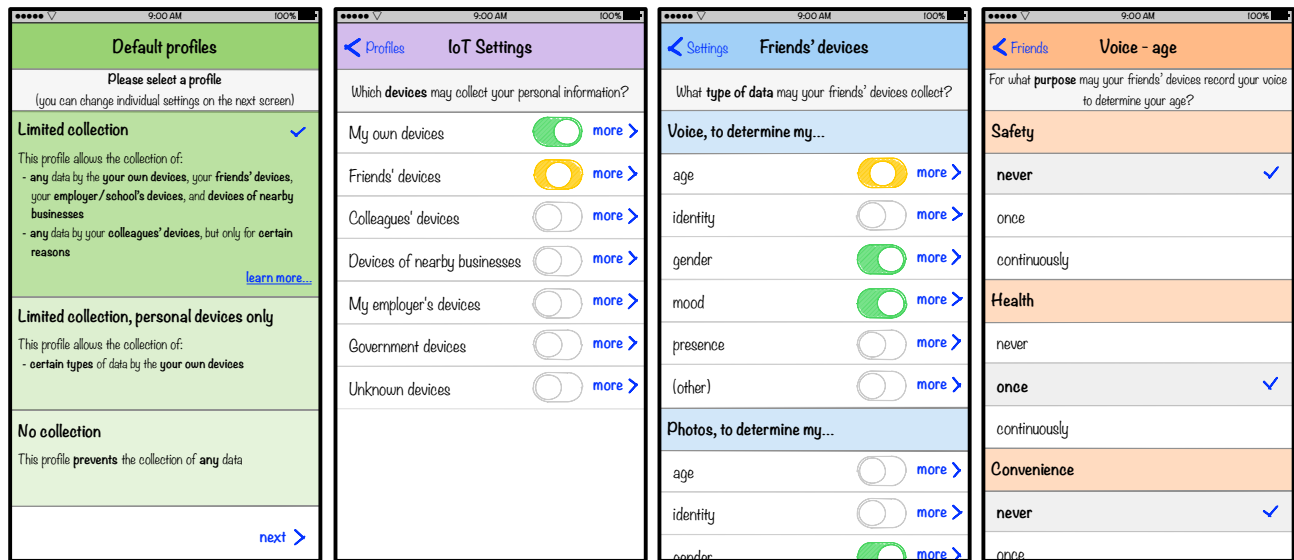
●●●●● ▽ 9:00 AM 100%

Default profiles

Please select a profile
(you can change individual settings on the next screen)

Limited collection ✓

This profile allows the collection of:
- any data by the your own devices, your friends' devices, your employer/school's devices, and devices of nearby businesses
- any data by your colleagues' devices, but only for certain reasons

learn more...

Limited collection, personal devices only

This profile allows the collection of:
- certain types of data by the your own devices

No collection

This profile prevents the collection of any data

next >

●●●●● ▽ 9:00 AM 100%

< Profiles IoT Settings

Which devices may collect your personal information?

My own devices more >

Friends' devices more >

Colleagues' devices more >

Devices of nearby businesses more >

My employer's devices more >

Government devices more >

Unknown devices more >

●●●●● ▽ 9:00 AM 100%

< Settings Friends' devices

What type of data may your friends' devices collect?

Voice, to determine my...

age more >

identity more >

gender more >

mood more >

presence more >

(other) more >

Photos, to determine my...

age more >

identity more >

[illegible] more >

●●●●● ▽ 9:00 AM 100%

< Friends Voice - age

For what purpose may your friends' devices record your voice to determine your age?

Safety

never ✓

once

continuously

Health

never

once ✓

continuously

Convenience

never ✓

once